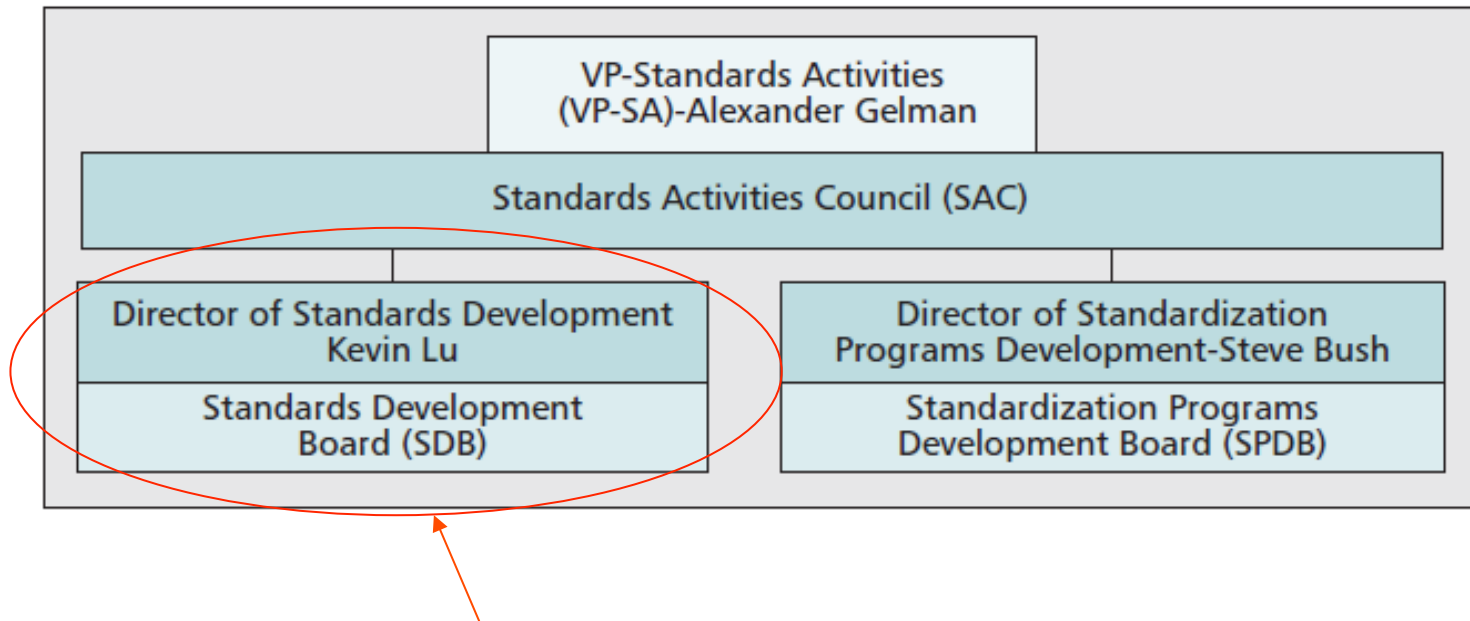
VP-Standards Activities
(VP-SA)-Alexander Gelman

Standards Activities Council (SAC)

Director of Standards Development
Kevin Lu

Standards Development
Board (SDB)

Director of Standardization
Programs Development-Steve Bush

Standardization Programs
Development Board (SPDB)